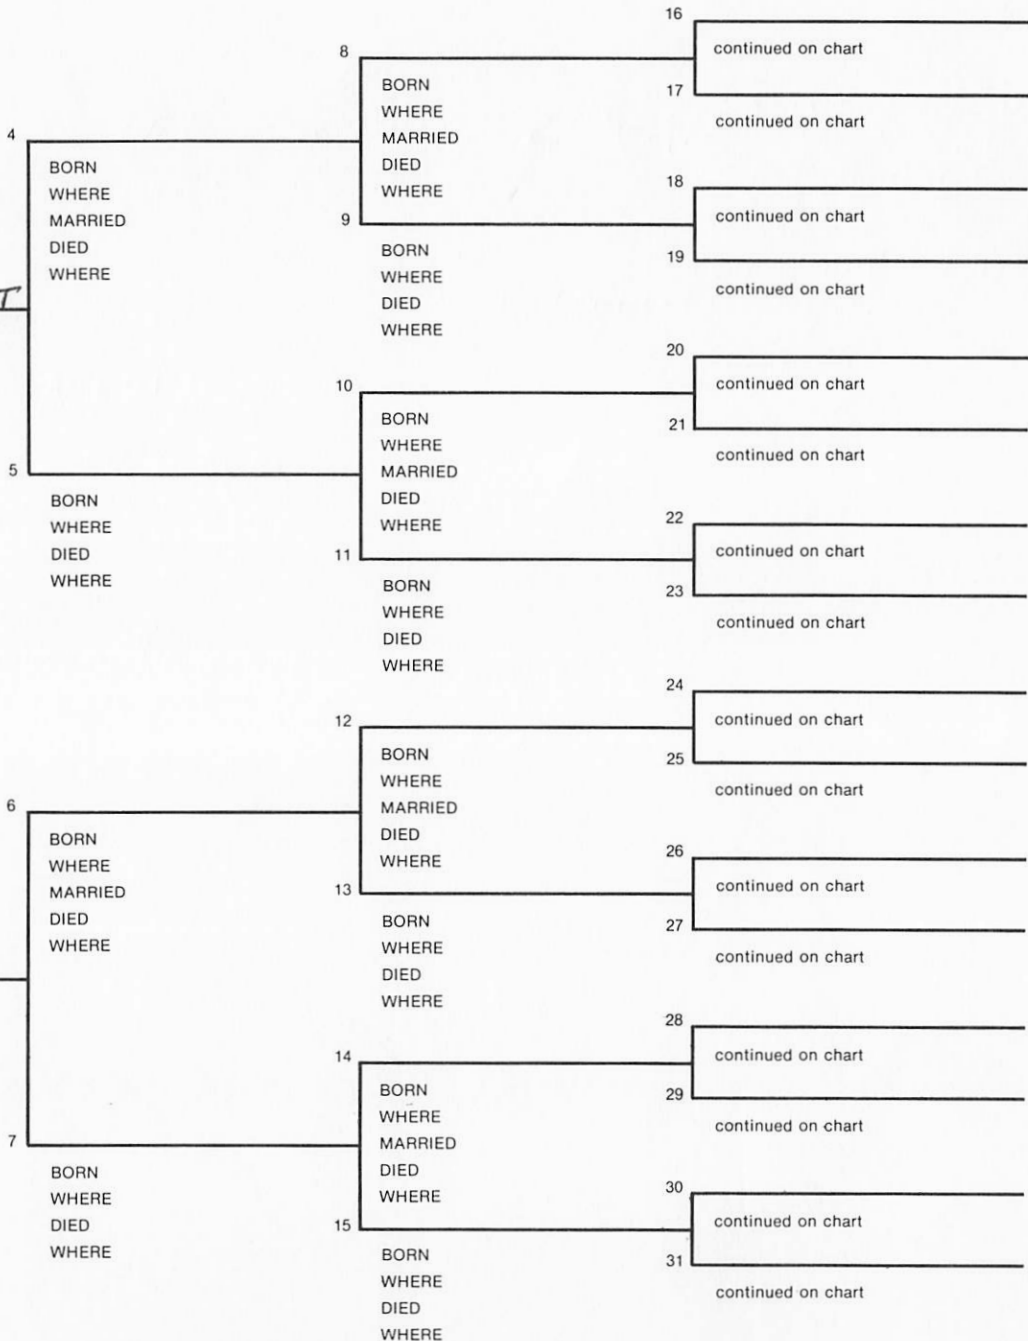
16
continued on chart
8
BORN
WHERE
MARRIED
DIED
WHERE
17
continued on chart
4
BORN
WHERE
MARRIED
DIED
WHERE
18
continued on chart
9
BORN
WHERE
DIED
WHERE
19
continued on chart
T
20
continued on chart
10
BORN
WHERE
MARRIED
DIED
WHERE
21
continued on chart
5
BORN
WHERE
DIED
WHERE
22
continued on chart
11
BORN
WHERE
DIED
WHERE
23
continued on chart
24
continued on chart
12
BORN
WHERE
MARRIED
DIED
WHERE
25
continued on chart
6
BORN
WHERE
MARRIED
DIED
WHERE
26
continued on chart
13
BORN
WHERE
DIED
WHERE
27
continued on chart
28
continued on chart
14
BORN
WHERE
MARRIED
DIED
WHERE
29
continued on chart
7
BORN
WHERE
DIED
WHERE
30
continued on chart
15
BORN
WHERE
DIED
WHERE
31
continued on chart